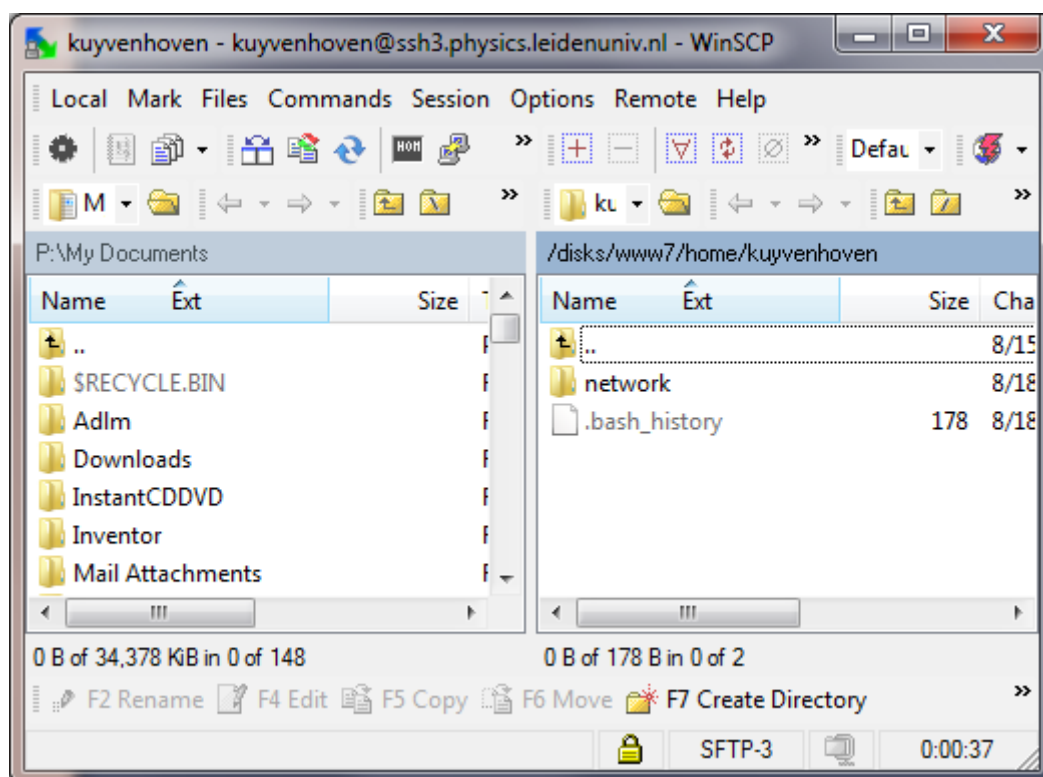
kuyvenhoven - kuyvenhoven@ssh3.physics.leidenuniv.nl - WinSCP

Local Mark Files Commands Session Options Remote Help

Defau

M

ku

P:\My Documents

/disks/www7/home/kuyvenhoven

| Name | Ext | Size |
|---|---|---|
| .. | | |
| $RECYCLE.BIN | | |
| Adlm | | |
| Downloads | | |
| InstantCDDVD | | |
| Inventor | | |
| Mail Attachments | | |

| Name | Ext | Size | Cha |
|---|---|---|---|
| .. | | | 8/15 |
| network | | | 8/18 |
| .bash_history | | 178 | 8/18 |

0 B of 34,378 KiB in 0 of 148

0 B of 178 B in 0 of 2

F2 Rename F4 Edit F5 Copy F6 Move F7 Create Directory

SFTP-3 0:00:37